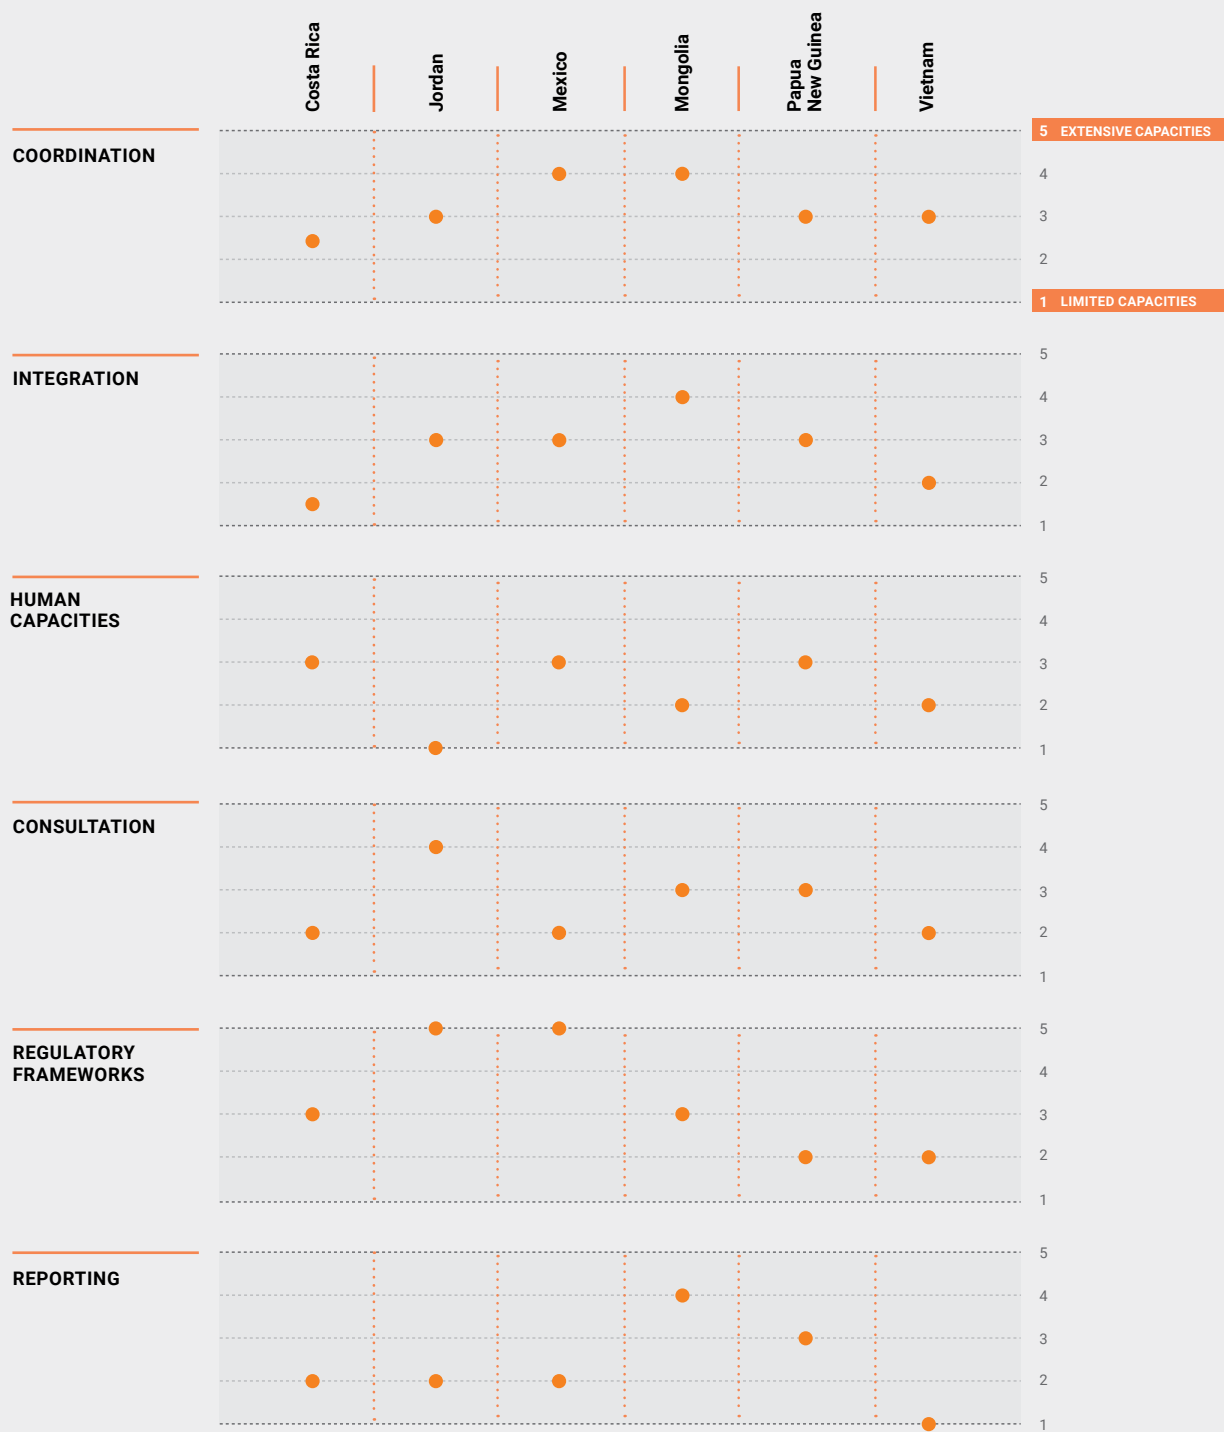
Costa Rica
Jordan
Mexico
Mongolia
Papua New Guinea
Vietnam

COORDINATION
5 EXTENSIVE CAPACITIES
4
3
2
1 LIMITED CAPACITIES

INTEGRATION
5
4
3
2
1

HUMAN CAPACITIES
5
4
3
2
1

CONSULTATION
5
4
3
2
1

REGULATORY FRAMEWORKS
5
4
3
2
1

REPORTING
5
4
3
2
1